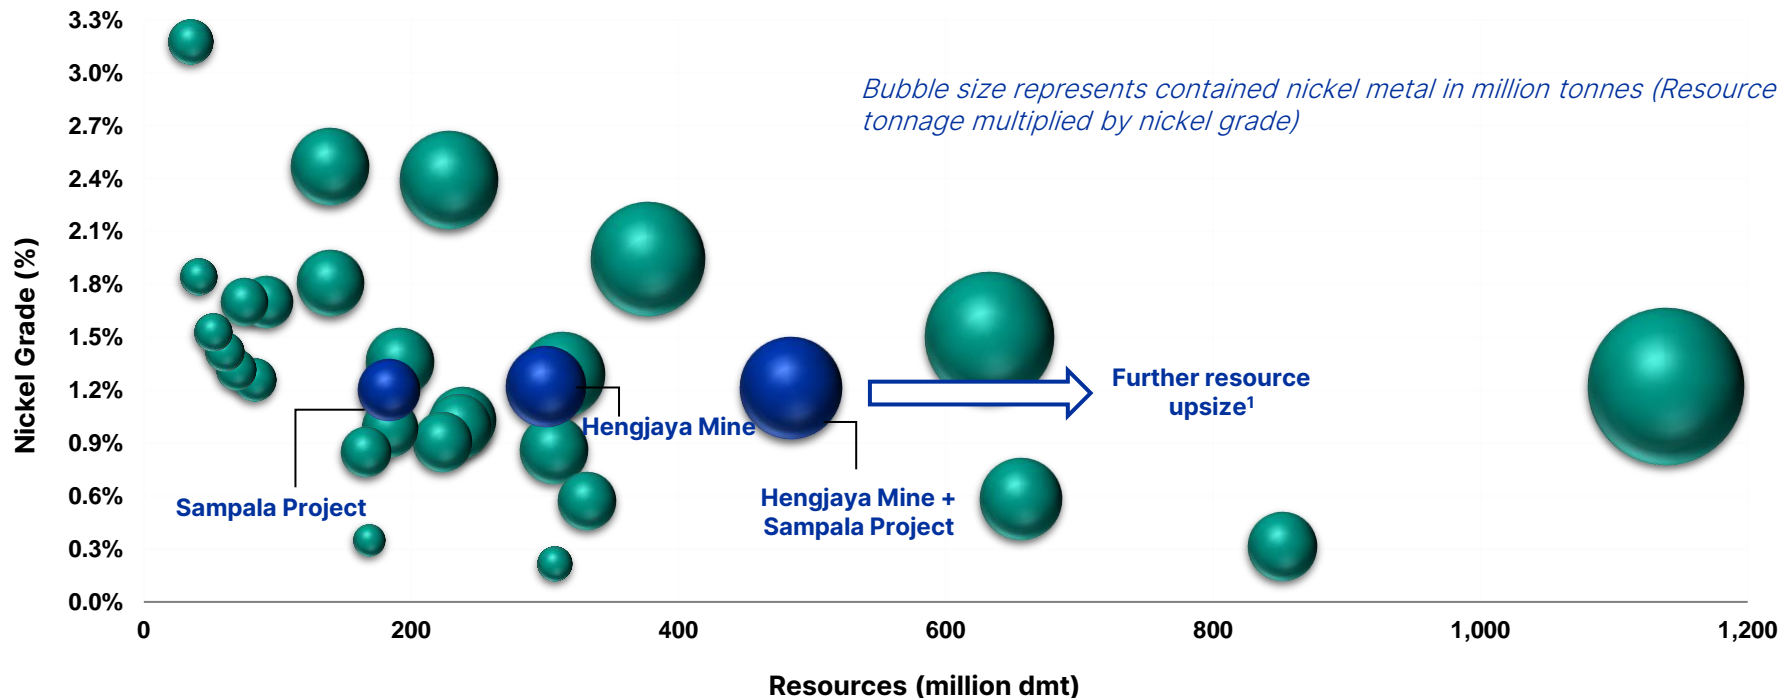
Bubble size represents contained nickel metal in million tonnes (Resource tonnage multiplied by nickel grade)

Nickel Grade (%)

3.3%
3.0%
2.7%
2.4%
2.1%
1.8%
1.5%
1.2%
0.9%
0.6%
0.3%
0.0%

Hengjaya Mine

Sampala Project

Hengjaya Mine + Sampala Project

Further resource upsize$^1$

0
200
400
600
800
1,000
1,200

Resources (million dmt)